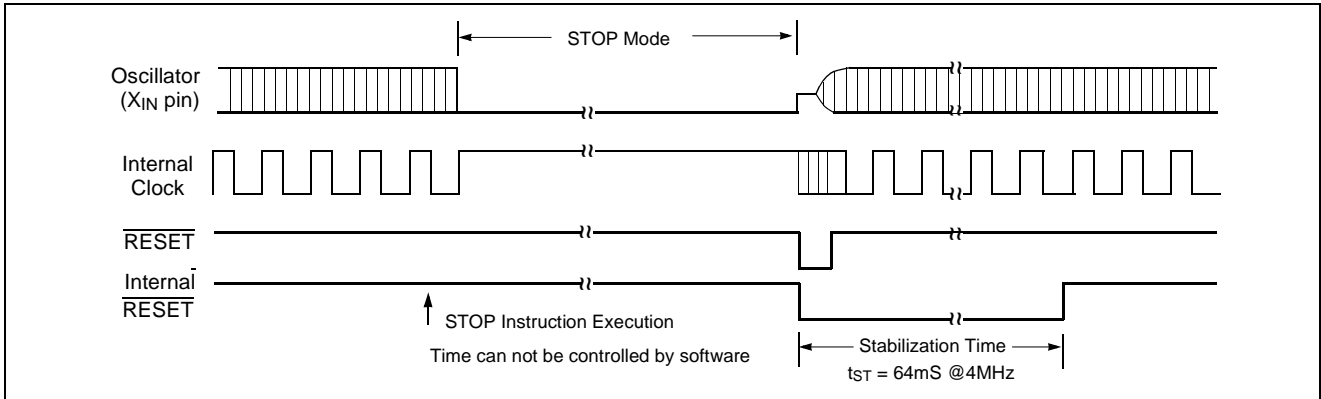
STOP Mode

Oscillator ($X_{IN}$ pin)

Internal Clock

$\overline{RESET}$

Internal $\overline{RESET}$

STOP Instruction Execution

Time can not be controlled by software

Stabilization Time

$t_{ST}$ = 64mS @4MHz